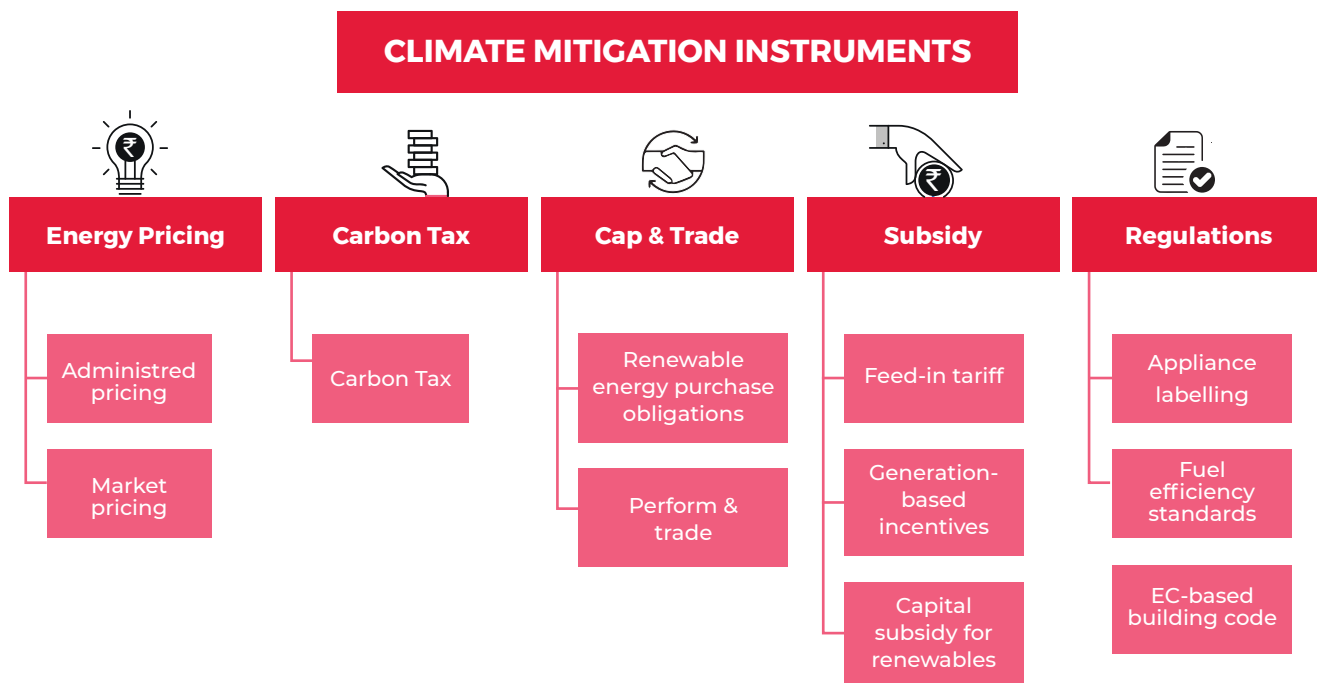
CLIMATE MITIGATION INSTRUMENTS

Energy Pricing

Administred pricing

Market pricing

Carbon Tax

Carbon Tax

Cap & Trade

Renewable energy purchase obligations

Perform & trade

Subsidy

Feed-in tariff

Generation-based incentives

Capital subsidy for renewables

Regulations

Appliance labelling

Fuel efficiency standards

EC-based building code